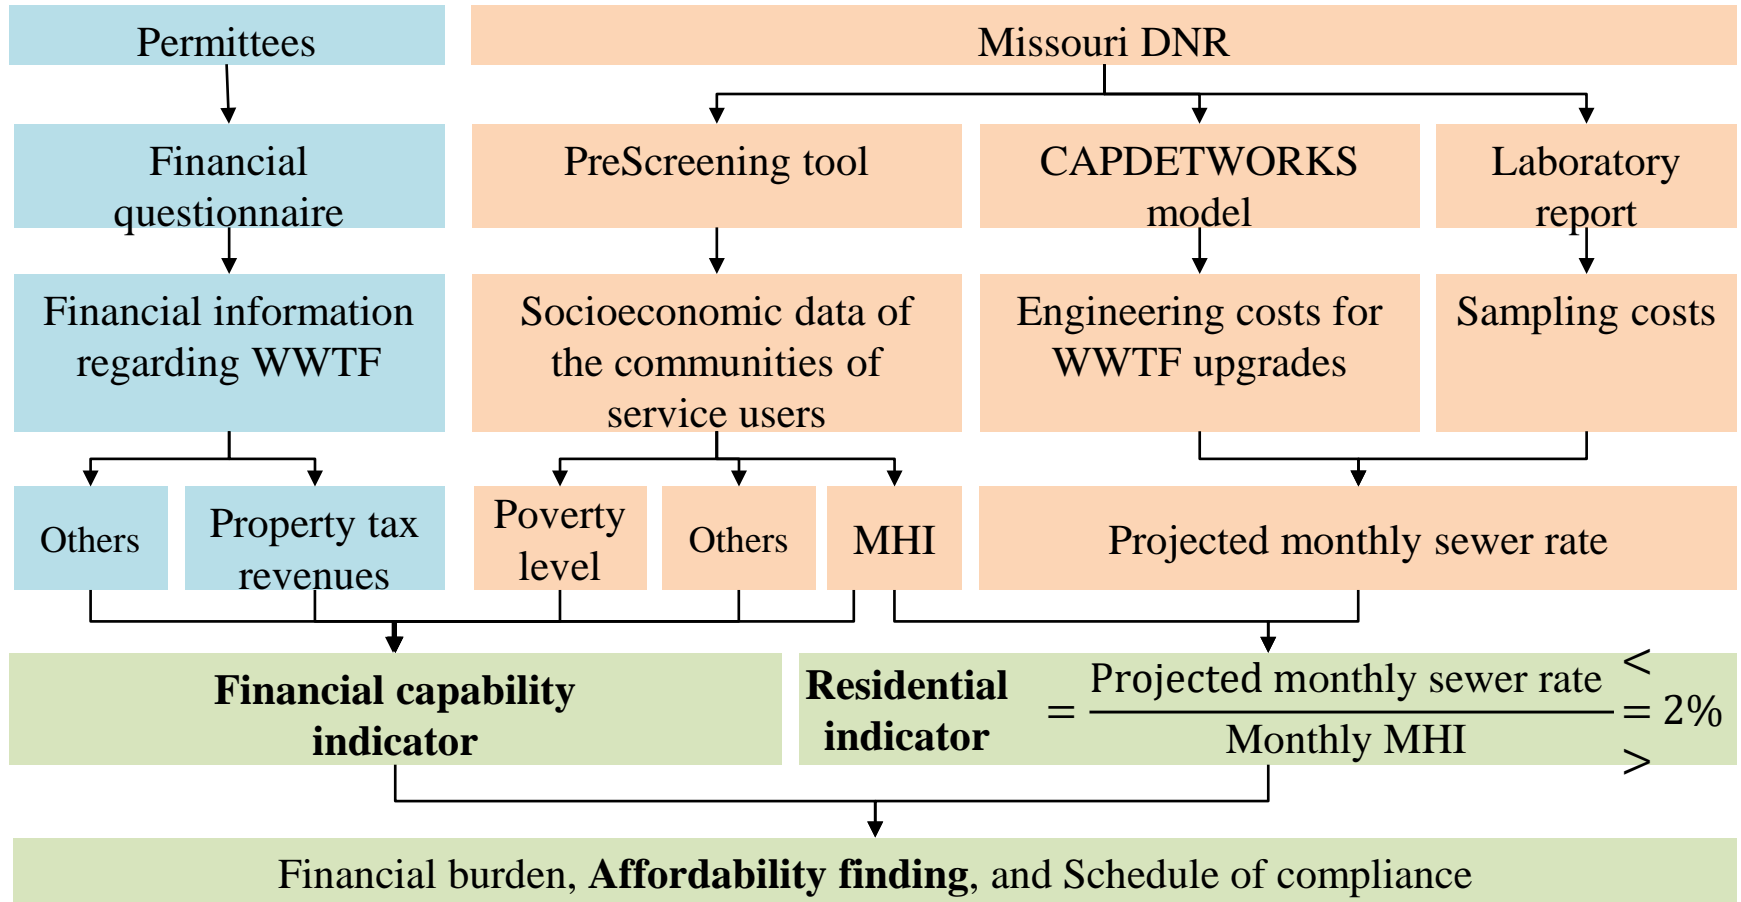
Permittees

Missouri DNR

Financial questionnaire

PreScreening tool

CAPDETWORKS model

Laboratory report

Financial information regarding WWTF

Socioeconomic data of the communities of service users

Engineering costs for WWTF upgrades

Sampling costs

Others

Property tax revenues

Poverty level

Others

MHI

Projected monthly sewer rate

**Financial capability indicator**

**Residential indicator** $= \frac{\text{Projected monthly sewer rate}}{\text{Monthly MHI}}$ < = > 2%

Financial burden, **Affordability finding**, and Schedule of compliance